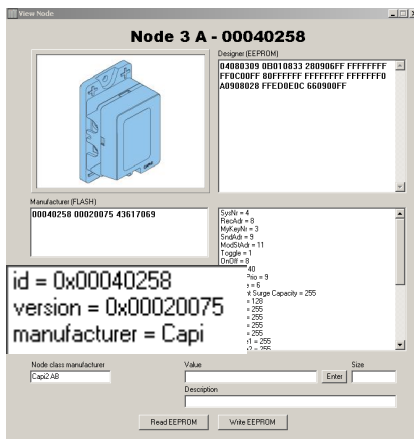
View Node

Node 3 A - 00040258

Designer (EEPROM)
04080309 0B010833 280906FF FFFFFFFF FF0C00FF 00FFFFFF FFFFFFFF FFFFFFF0 A0908028 FFED0E0C 660900FF

Manufacturer (FLASH)
00040258 00020075 43617069

SysNr = 4
RecAdr = 8
MyKeyNr = 3
SndAdr = 9
ModStAdr = 11
Toggle = 1
OnOff = 8
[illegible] 40
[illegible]Prio = 9
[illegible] = 6
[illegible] Surge Capacity = 255
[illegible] = 128
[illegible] = 255
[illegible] = 255
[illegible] = 255
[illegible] = 255
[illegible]1 = 255
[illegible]2 = 255

id = 0x00040258
version = 0x00020075
manufacturer = Capi

Node class manufacturer
Capi2 AB
Value
Enter
Size
Description
Read EEPROM
Write EEPROM